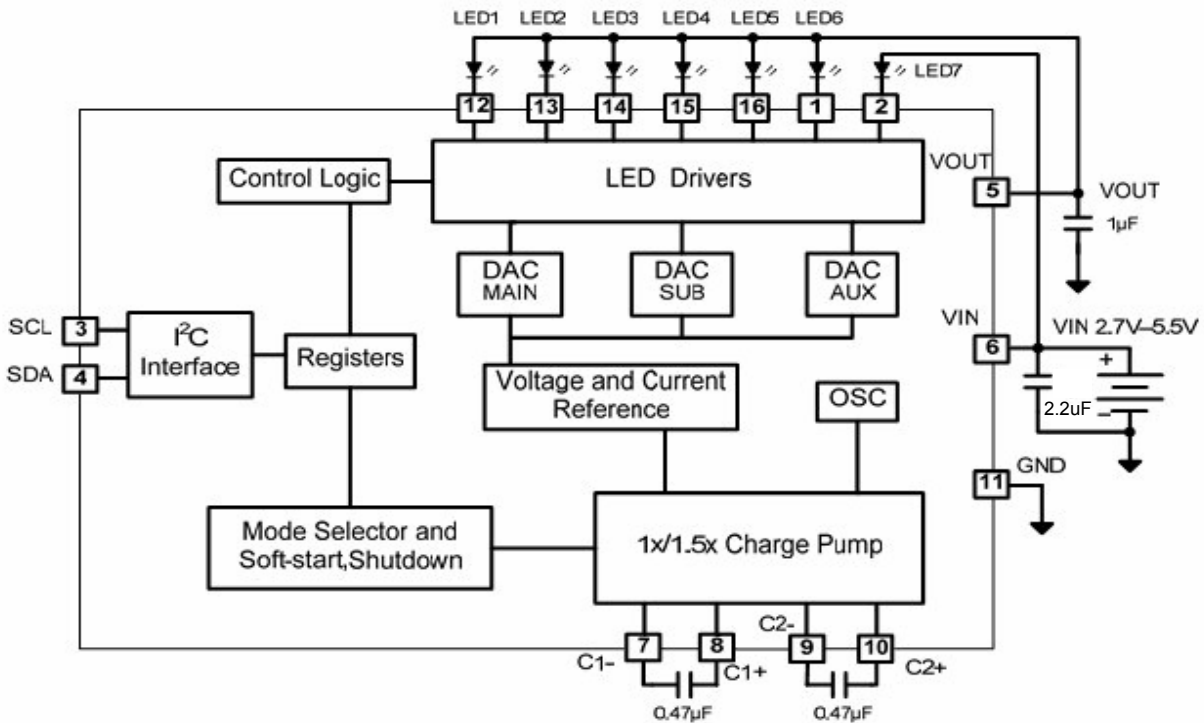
LED1 LED2 LED3 LED4 LED5 LED6

LED7

12 13 14 15 16 1 2

Control Logic

LED Drivers

VOUT

5

VOUT

1μF

DAC MAIN

DAC SUB

DAC AUX

VIN

VIN 2.7V–5.5V

SCL 3

SDA 4

I$^2$C Interface

Registers

6

+

−

2.2uF

Voltage and Current Reference

OSC

GND

11

Mode Selector and Soft-start,Shutdown

1x/1.5x Charge Pump

C2-

C1- 7 8 C1+ 9 10 C2+

0.47μF 0.47μF